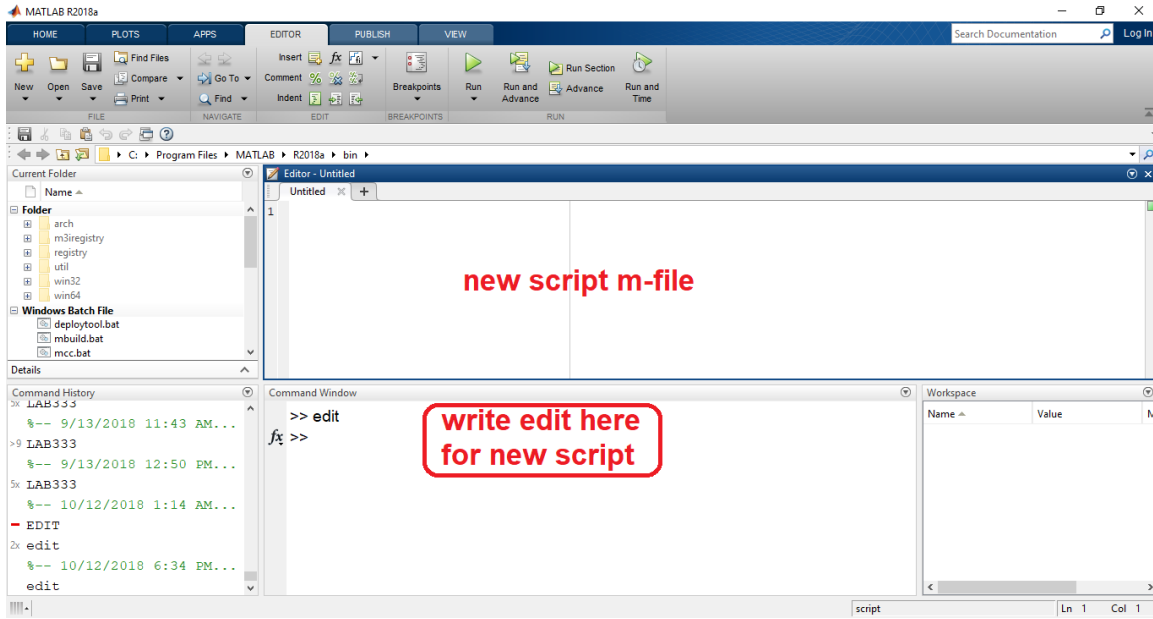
MATLAB R2018a

HOME PLOTS APPS EDITOR PUBLISH VIEW

Search Documentation

Log In

New Open Save Find Files Compare Print FILE

Go To Find NAVIGATE

Insert Comment Indent EDIT

Breakpoints BREAKPOINTS

Run Run and Advance Run Section Advance Run and Time RUN

C: ▸ Program Files ▸ MATLAB ▸ R2018a ▸ bin ▸

Current Folder

Name

Folder
arch
m3iregistry
registry
util
win32
win64
Windows Batch File
deploytool.bat
mbuild.bat
mcc.bat

Details

Editor - Untitled

Untitled

1

new script m-file

Command History

5x LAB333
%-- 9/13/2018 11:43 AM...
>9 LAB333
%-- 9/13/2018 12:50 PM...
5x LAB333
%-- 10/12/2018 1:14 AM...
EDIT
2x edit
%-- 10/12/2018 6:34 PM...
edit

Command Window

>> edit
$fx$ >>

write edit here for new script

Workspace

| Name | Value |
|---|---|

script Ln 1 Col 1